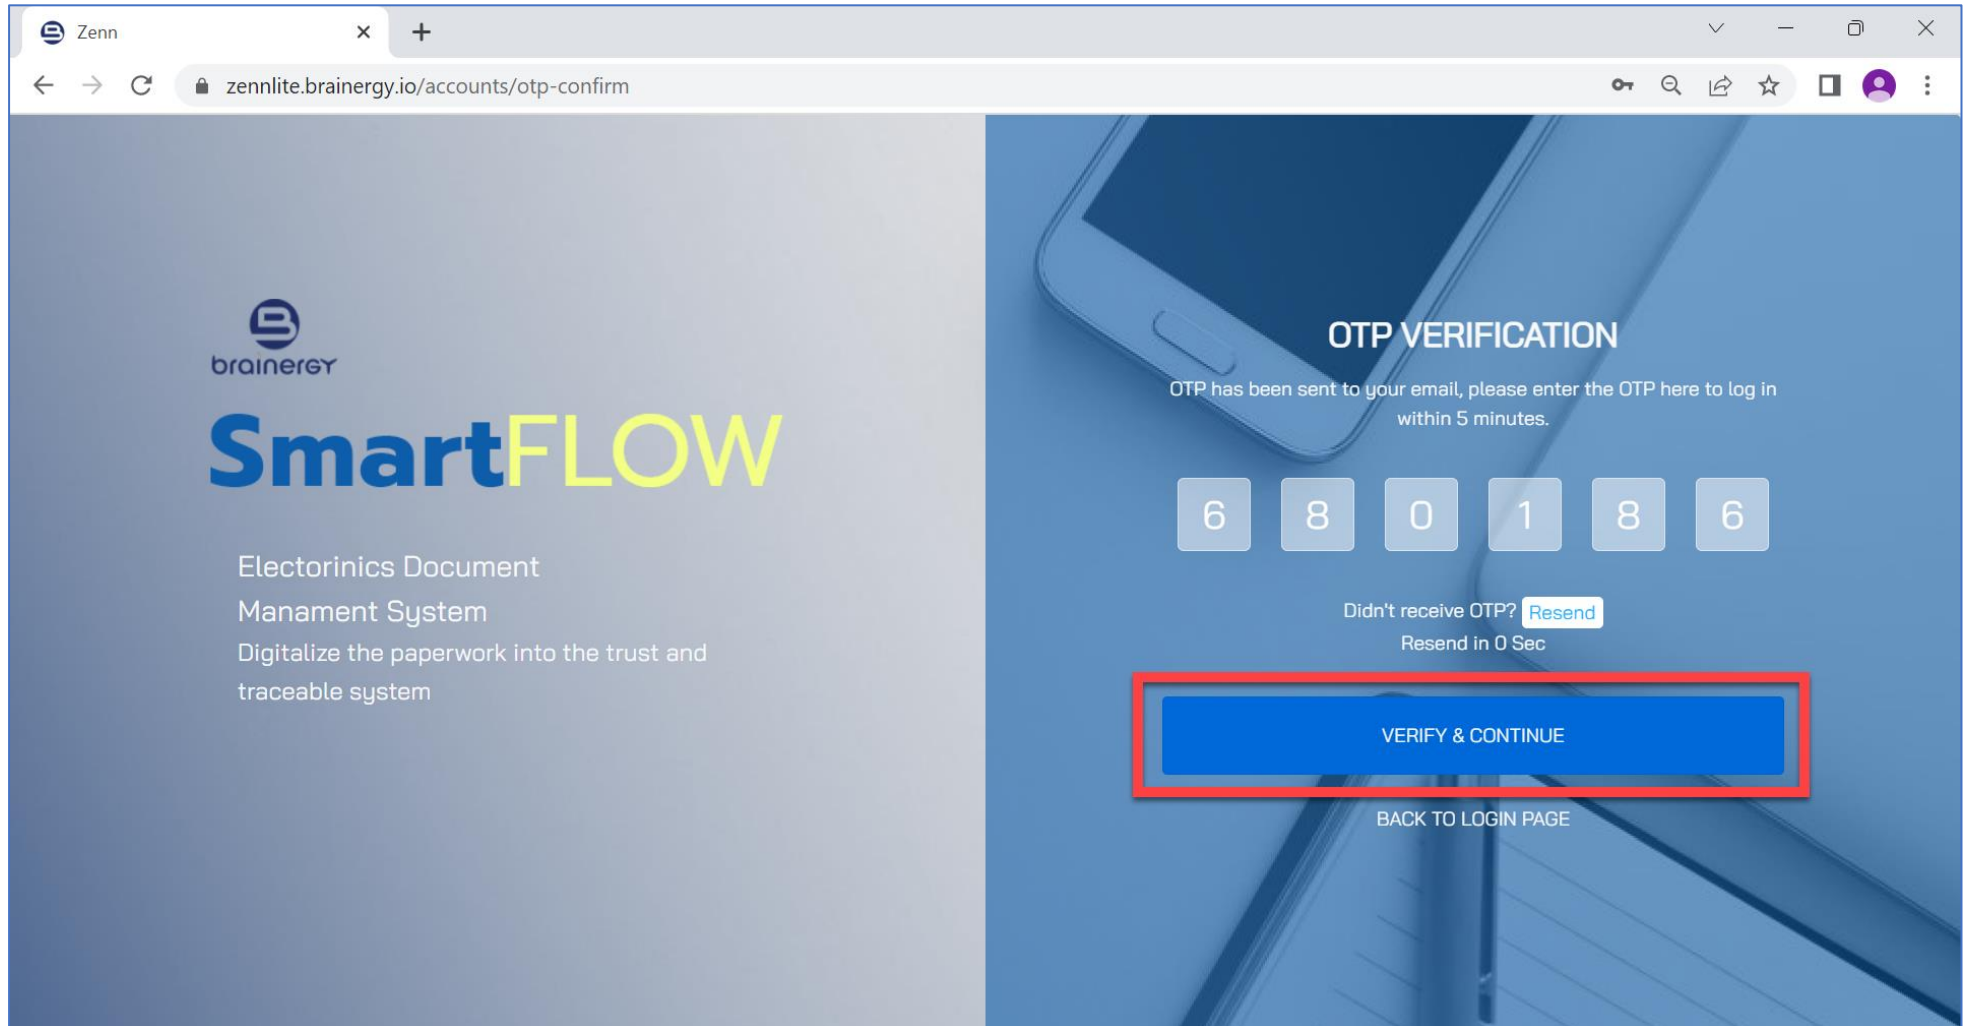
Zenn

zennlite.brainergy.io/accounts/otp-confirm

brainergy

SmartFLOW

Electorinics Document Manament System

Digitalize the paperwork into the trust and traceable system

OTP VERIFICATION

OTP has been sent to your email, please enter the OTP here to log in within 5 minutes.

6 8 0 1 8 6

Didn't receive OTP? Resend

Resend in 0 Sec

VERIFY & CONTINUE

BACK TO LOGIN PAGE